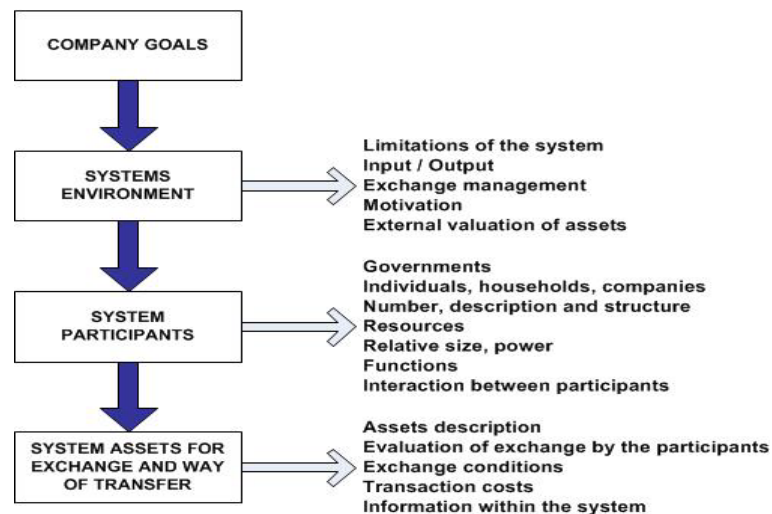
COMPANY GOALS

SYSTEMS ENVIRONMENT

Limitations of the system
Input / Output
Exchange management
Motivation
External valuation of assets

SYSTEM PARTICIPANTS

Governments
Individuals, households, companies
Number, description and structure
Resources
Relative size, power
Functions
Interaction between participants

SYSTEM ASSETS FOR EXCHANGE AND WAY OF TRANSFER

Assets description
Evaluation of exchange by the participants
Exchange conditions
Transaction costs
Information within the system